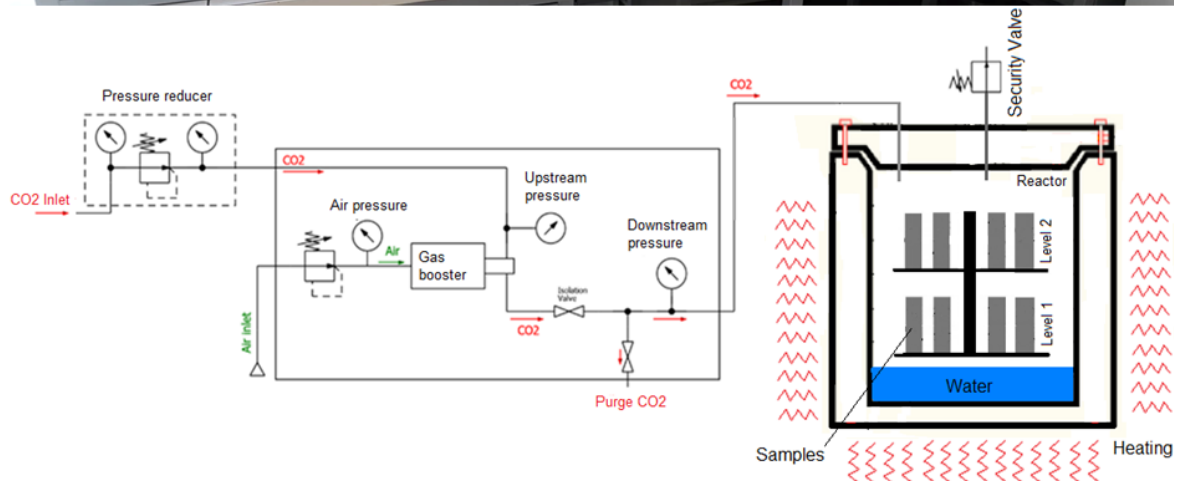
Pressure reducer

CO2 Inlet

CO2

Air pressure

Air

Gas booster

Air inlet

Upstream pressure

Downstream pressure

Isolation Valve

CO2

Purge CO2

CO2

Security Valve

Reactor

Level 2

Level 1

Water

Samples

Heating